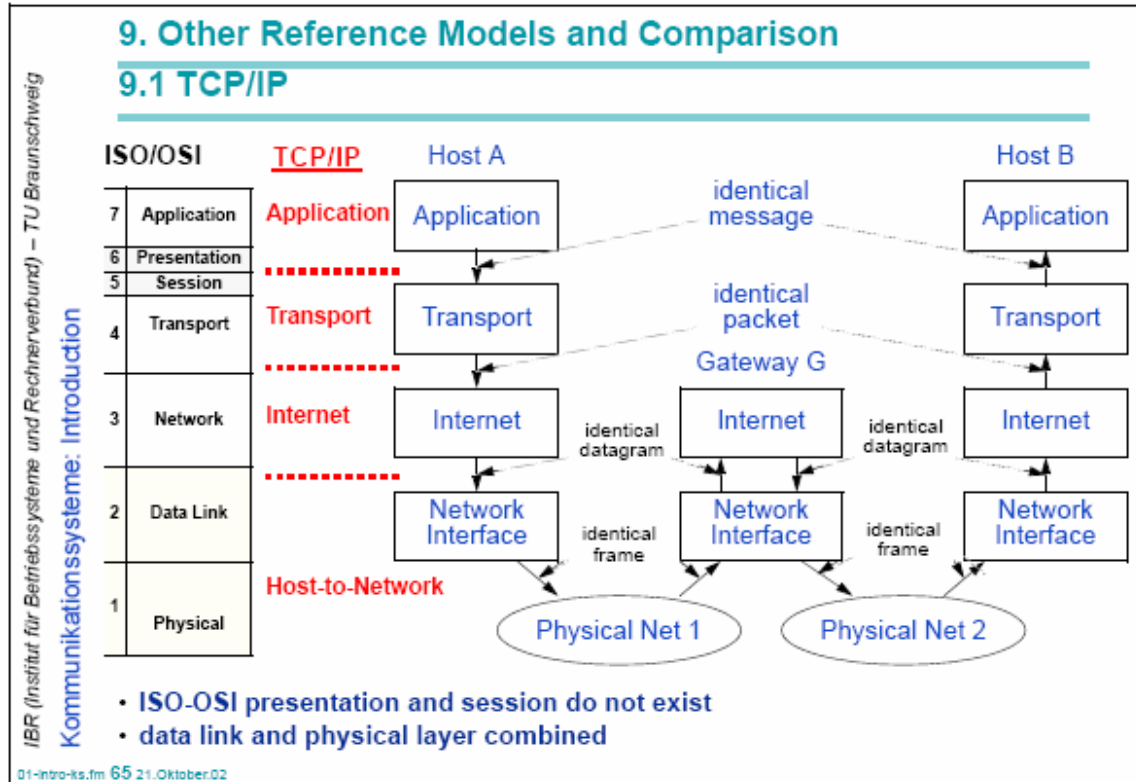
9. Other Reference Models and Comparison

9.1 TCP/IP

IBR (Institut für Betriebssysteme und Rechnerverbund) – TU Braunschweig

Kommunikationssysteme: Introduction

ISO/OSI

| | |
|---|---|
| 7 | Application |
| 6 | Presentation |
| 5 | Session |
| 4 | Transport |
| 3 | Network |
| 2 | Data Link |
| 1 | Physical |

TCP/IP

Application

Transport

Internet

Host-to-Network

Host A

Host B

Application

Application

identical message

Transport

Transport

identical packet

Gateway G

Internet

Internet

Internet

identical datagram

identical datagram

Network Interface

Network Interface

Network Interface

identical frame

identical frame

Physical Net 1

Physical Net 2

• ISO-OSI presentation and session do not exist

• data link and physical layer combined

01-intro-ks.fm 65 21.Oktober.02